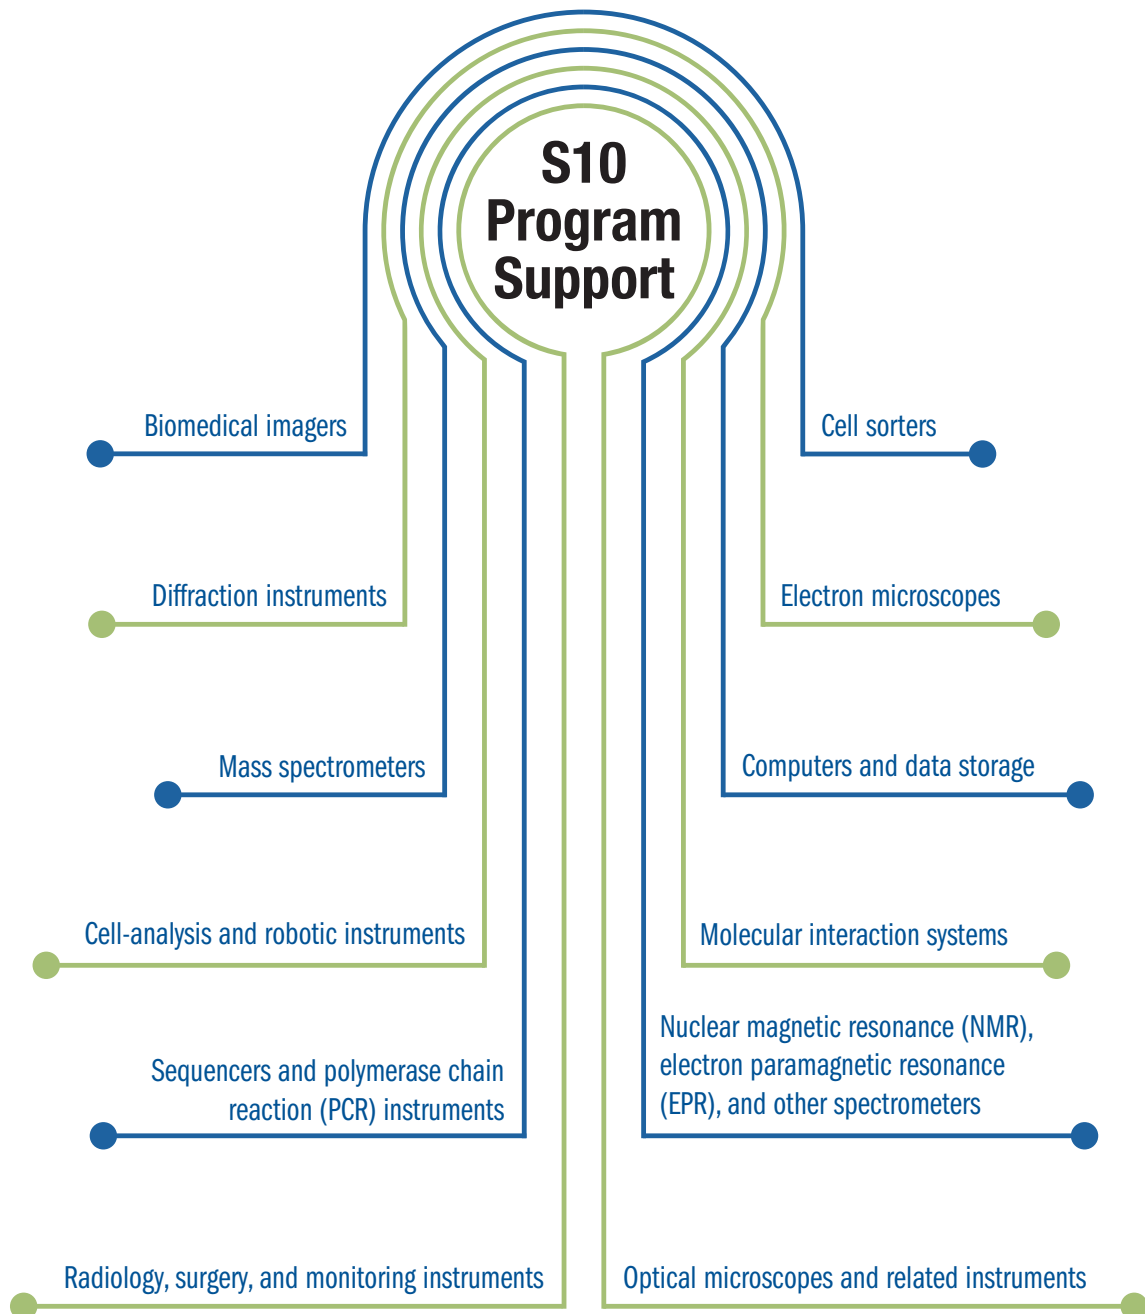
S10 Program Support

Biomedical imagers

Cell sorters

Diffraction instruments

Electron microscopes

Mass spectrometers

Computers and data storage

Cell-analysis and robotic instruments

Molecular interaction systems

Sequencers and polymerase chain reaction (PCR) instruments

Nuclear magnetic resonance (NMR), electron paramagnetic resonance (EPR), and other spectrometers

Radiology, surgery, and monitoring instruments

Optical microscopes and related instruments